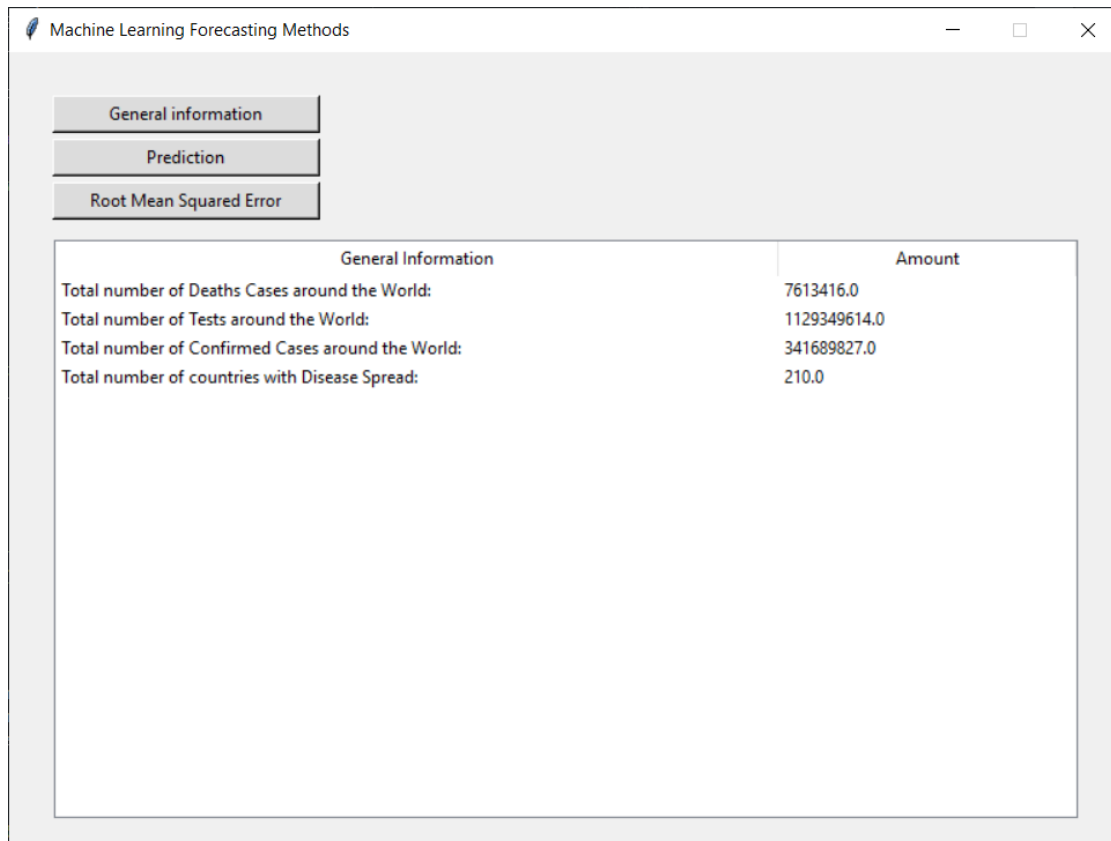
Machine Learning Forecasting Methods

General information

Prediction

Root Mean Squared Error

| General Information | Amount |
|---|---|
| Total number of Deaths Cases around the World: | 7613416.0 |
| Total number of Tests around the World: | 1129349614.0 |
| Total number of Confirmed Cases around the World: | 341689827.0 |
| Total number of countries with Disease Spread: | 210.0 |